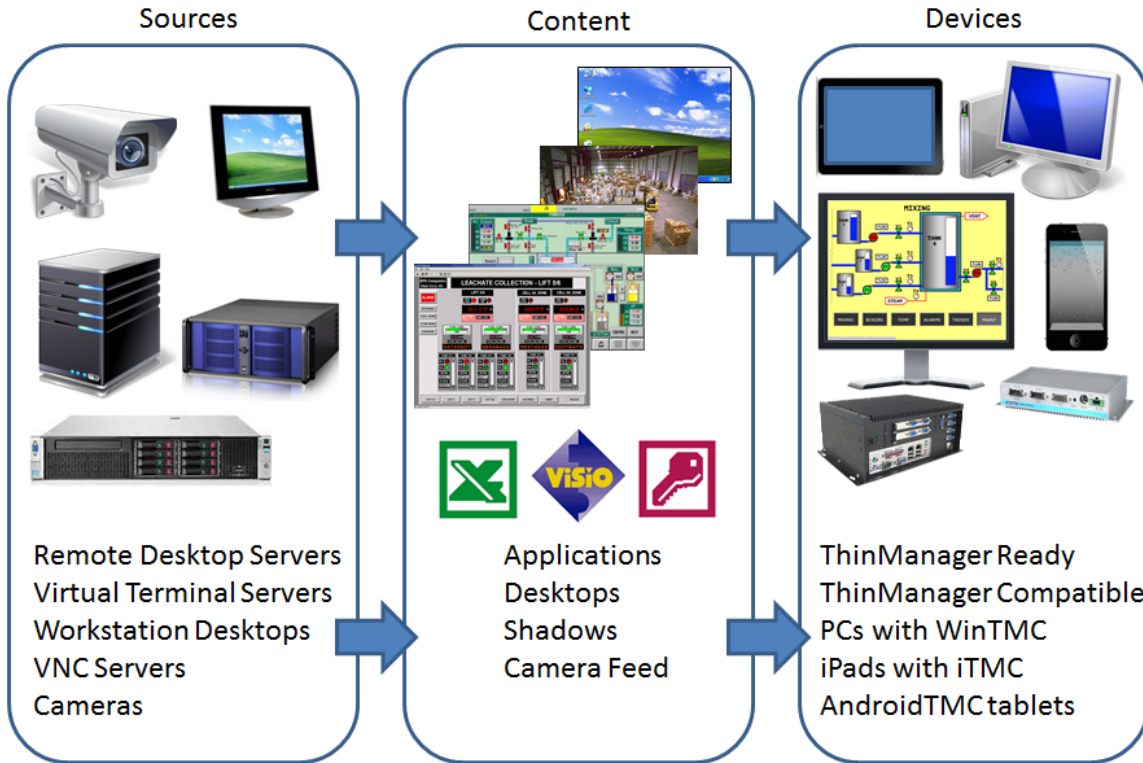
Sources

Remote Desktop Servers
Virtual Terminal Servers
Workstation Desktops
VNC Servers
Cameras

Content

LEACHATE COLLECTION - LIFT 5/6

VISIO

Applications
Desktops
Shadows
Camera Feed

Devices

MIXING

TANK 4

ThinManager Ready
ThinManager Compatible
PCs with WinTMC
iPads with iTMC
AndroidTMC tablets